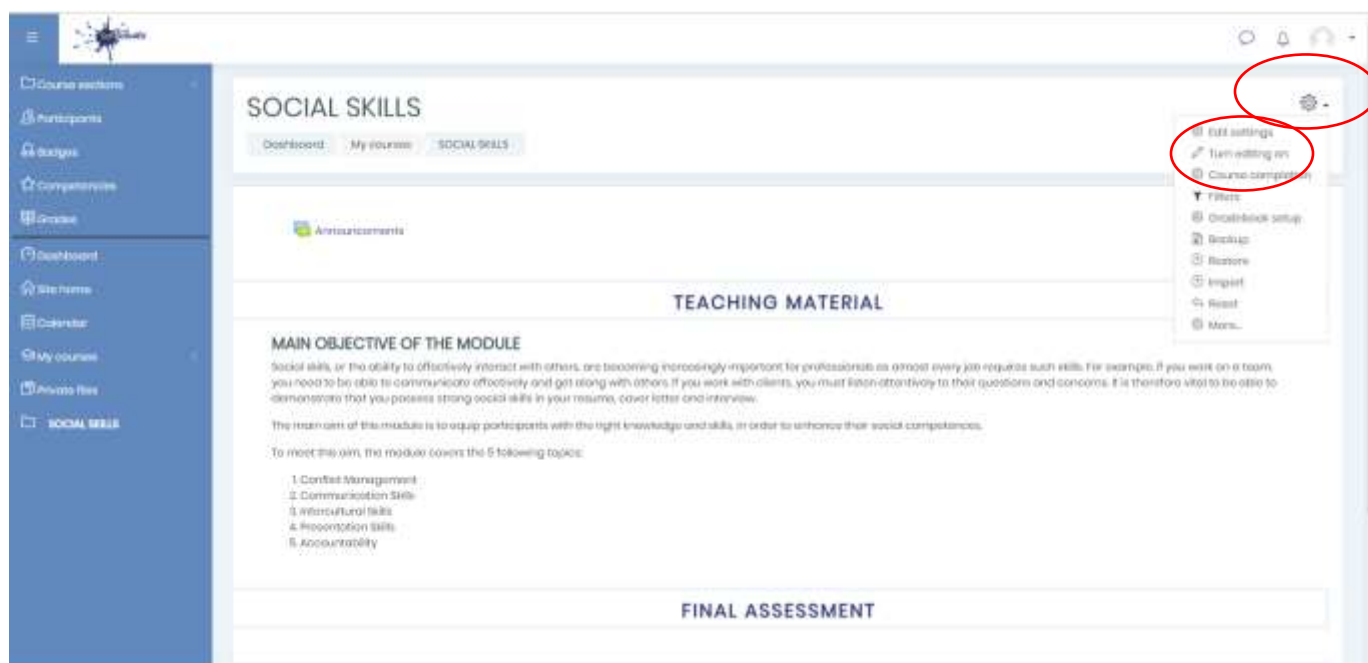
Course sections
Participants
Badges
Competencies
Grades
Dashboard
Site home
Calendar
My courses
Private files
SOCIAL SKILLS

SOCIAL SKILLS

Dashboard My courses SOCIAL SKILLS

Edit settings
Turn editing on
Course completion
Filters
Gradebook setup
Backup
Restore
Import
Reset
More...

Announcements

TEACHING MATERIAL

MAIN OBJECTIVE OF THE MODULE

Social skills, or the ability to effectively interact with others, are becoming increasingly important for professionals as almost every job requires such skills. For example, if you work on a team, you need to be able to communicate effectively and get along with others. If you work with clients, you must listen attentively to their questions and concerns. It is therefore vital to be able to demonstrate that you possess strong social skills in your resume, cover letter and interview.

The main aim of this module is to equip participants with the right knowledge and skills, in order to enhance their social competences.

To meet this aim, the module covers the 5 following topics:

1. Conflict Management
2. Communication Skills
3. Intercultural Skills
4. Presentation Skills
5. Accountability

FINAL ASSESSMENT